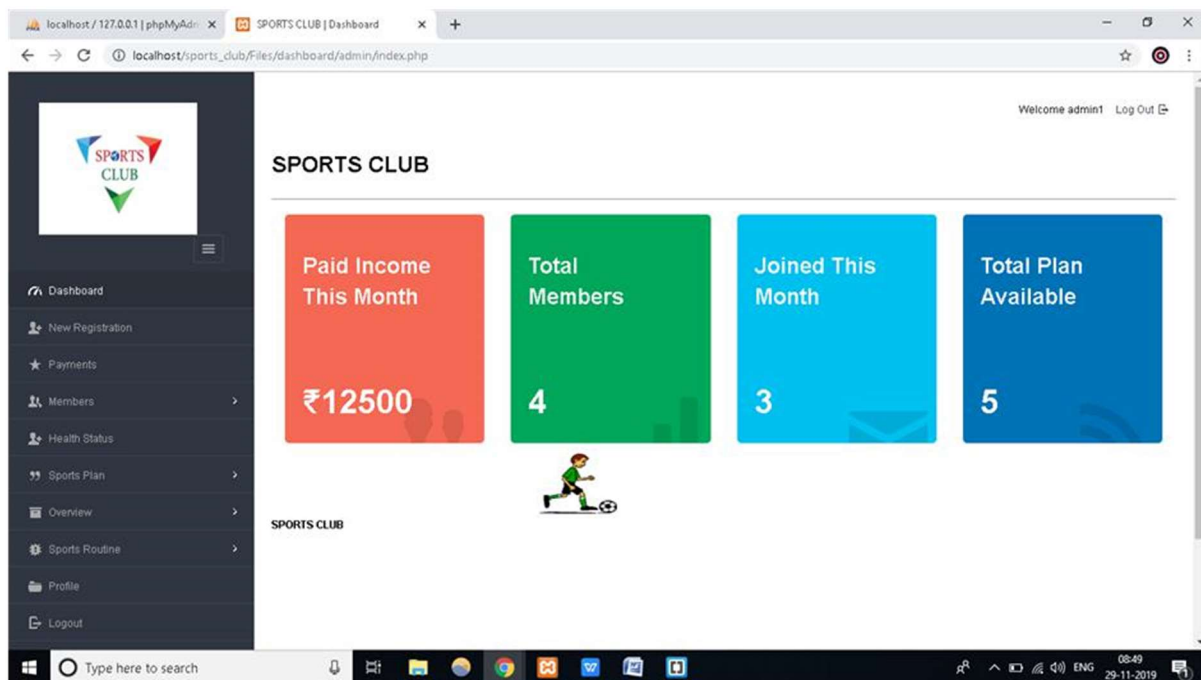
localhost / 127.0.0.1 | phpMyAdn ×
SPORTS CLUB | Dashboard ×
+

localhost/sports_club/Files/dashboard/admin/index.php

SPORTS CLUB

Welcome admin1 Log Out

SPORTS CLUB

Dashboard
New Registration
Payments
Members
Health Status
Sports Plan
Overview
Sports Routine
Profile
Logout

Paid Income This Month

₹12500

Total Members

4

Joined This Month

3

Total Plan Available

5

SPORTS CLUB

Type here to search

ENG 08:49 29-11-2019